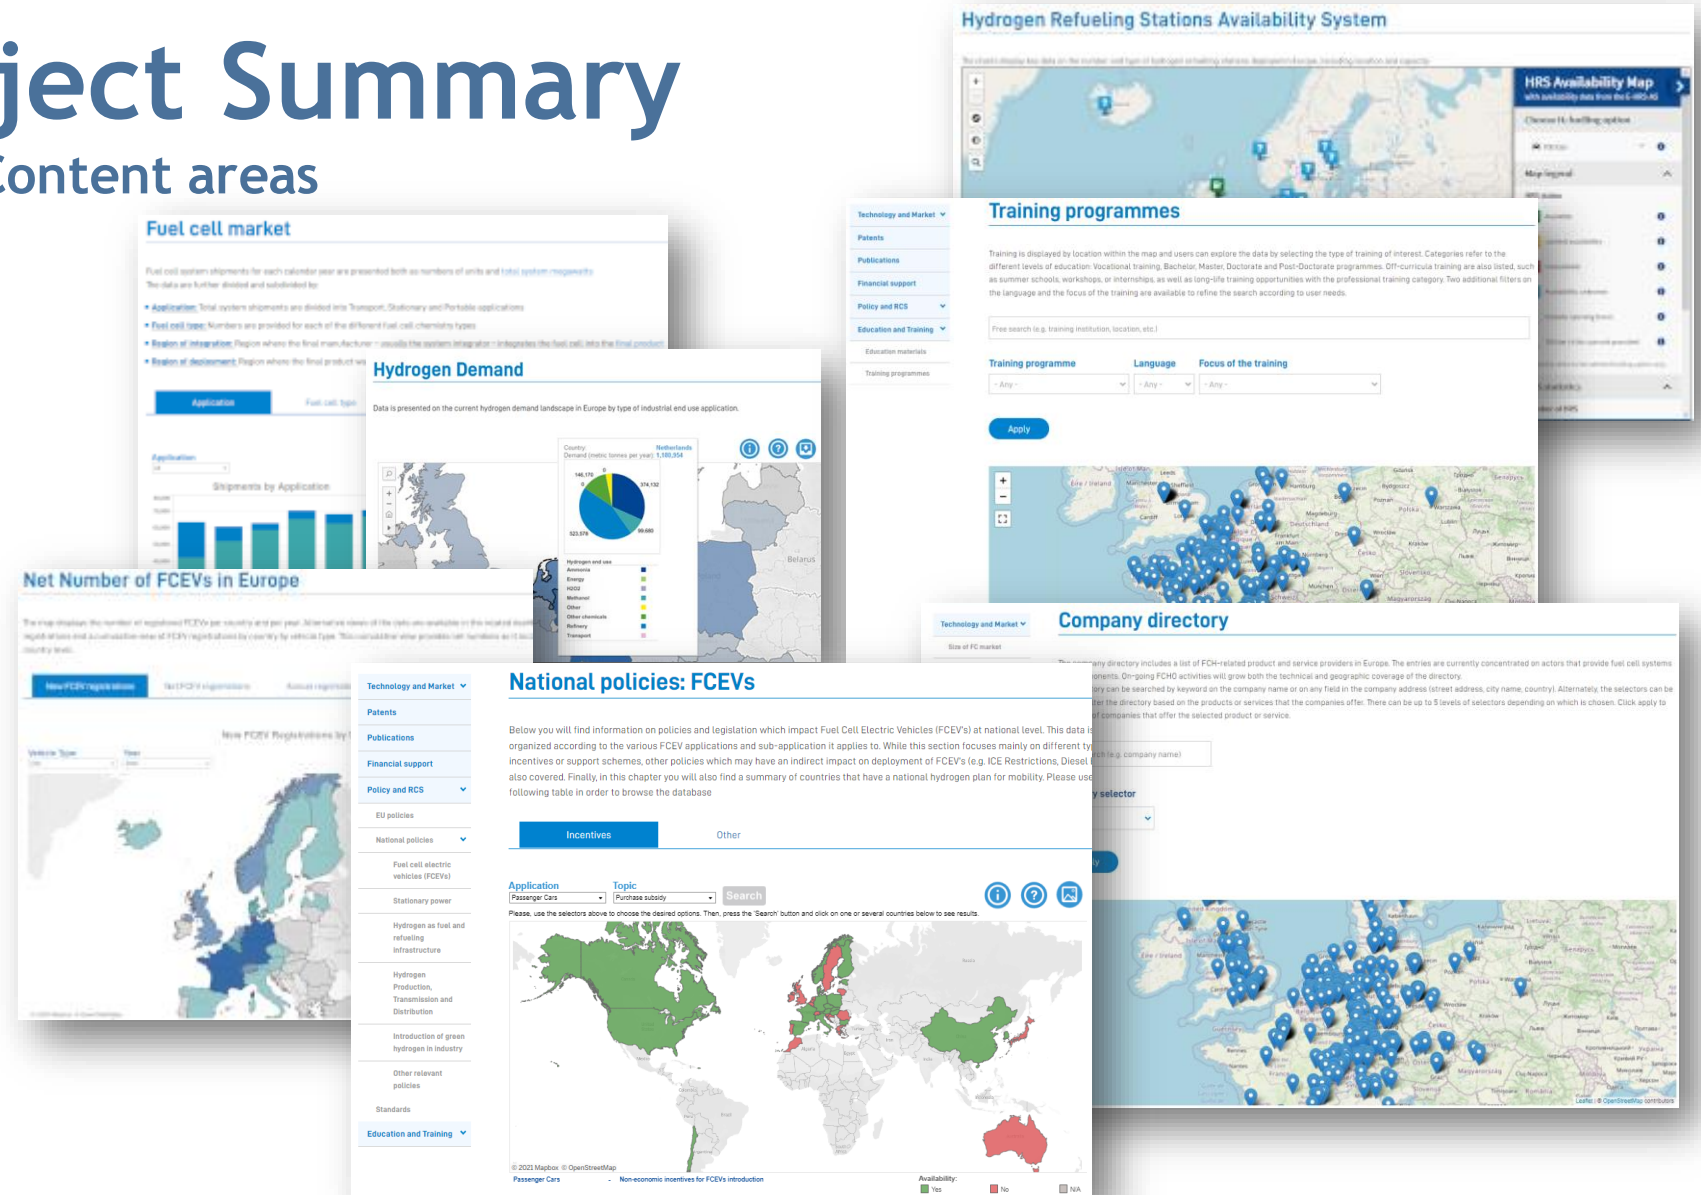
ject Summary
ontent areas

Hydrogen Refueling Stations Availability System

HRS Availability Map

Fuel cell market

Application
Shipments by Application

Training programmes

Technology and Market
Patents
Publications
Financial support
Policy and RCS
Education and Training
Education materials
Training programmes

Training is displayed by location within the map and users can explore the data by selecting the type of training of interest. Categories refer to the different levels of education: Vocational training, Bachelor, Master, Doctorate and Post-Doctorate programmes. Off-curricula training are also listed, such as summer schools, workshops, or internships, as well as long-life training opportunities with the professional training category. Two additional filters on the language and the focus of the training are available to refine the search according to user needs.

Free search (e.g. training institution, location, etc.)

Training programme
Language
Focus of the training
- Any -
- Any -
- Any -

Apply

Hydrogen Demand

Data is presented on the current hydrogen demand landscape in Europe by type of industrial end use application.

Net Number of FCEVs in Europe

Company directory

Technology and Market
Size of FC market

National policies: FCEVs

Technology and Market
Patents
Publications
Financial support
Policy and RCS
EU policies
National policies
Fuel cell electric vehicles (FCEVs)
Stationary power
Hydrogen as fuel and refueling infrastructure
Hydrogen Production, Transmission and Distribution
Introduction of green hydrogen in industry
Other relevant policies
Standards
Education and Training

Below you will find information on policies and legislation which impact Fuel Cell Electric Vehicles (FCEV's) at national level. This data is organized according to the various FCEV applications and sub-application it applies to. While this section focuses mainly on different ty incentives or support schemes, other policies which may have an impact on deployment of FCEV's (e.g. ICE Restrictions, Diesel also covered. Finally, in this chapter you will also find a summary of countries that have a national hydrogen plan for mobility. Please use following table in order to browse the database

Incentives
Other

Application
Passenger Cars
Topic
Purchase subsidy
Search

Please, use the selectors above to choose the desired options. Then, press the 'Search' button and click on one or several countries below to see results.

© 2021 Mapbox © OpenStreetMap
Passenger Cars - Non-economic incentives for FCEVs introduction
Availability:
Yes
No
N/A

Belarus
Éire / Ireland
Leaflet | © OpenStreetMap contributors